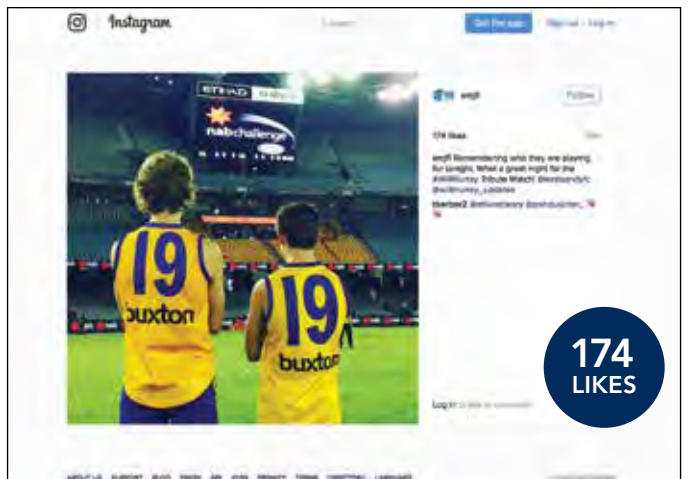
Instagram

Search

Get the app

Sign up · Log in

ETIHAD

nab challenge

19

buxton

19

buxton

wejfl

Follow

174 likes

wejfl Remembering who they are playing for tonight. What a great night for the #WillMurray Tribute Match! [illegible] @willmurray_coalsnes

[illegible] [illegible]

Log in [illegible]

174 LIKES

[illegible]